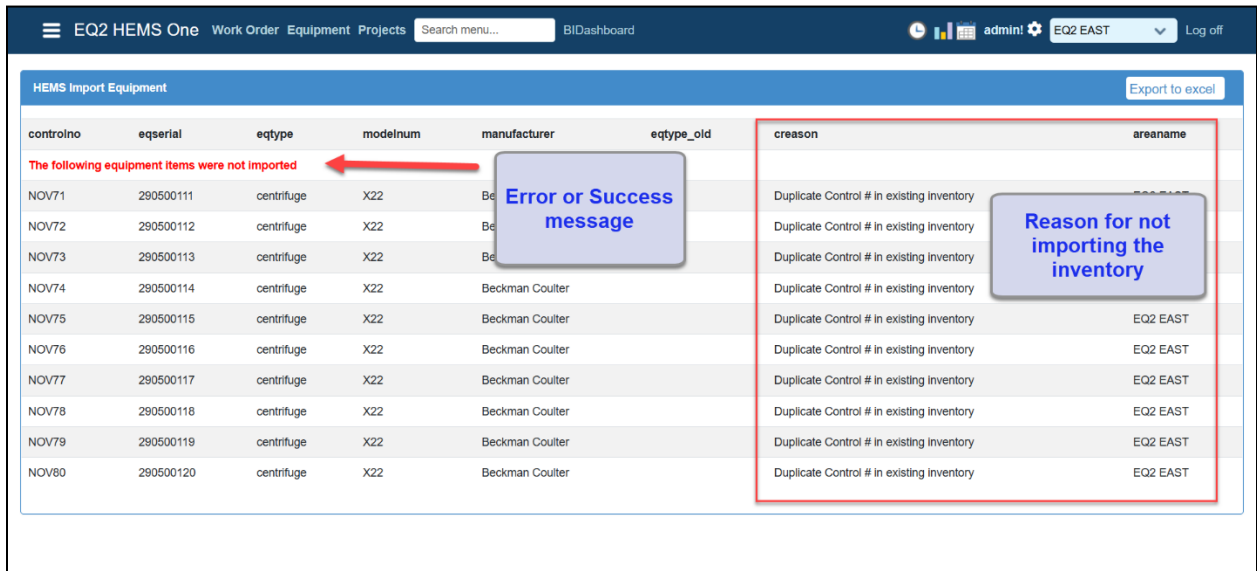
EQ2 HEMS One Work Order Equipment Projects Search menu... BIDashboard admin! EQ2 EAST Log off

HEMS Import Equipment

Export to excel

| controlno | eqserial | eqtype | modelnum | manufacturer | eqtype_old | creason | areaname |
|---|---|---|---|---|---|---|---|
| The following equipment items were not imported | | | | | | | |
| NOV71 | 290500111 | centrifuge | X22 | Be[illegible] | | Duplicate Control # in existing inventory | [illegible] |
| NOV72 | 290500112 | centrifuge | X22 | Be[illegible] | | Duplicate Control # in existing inventory | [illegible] |
| NOV73 | 290500113 | centrifuge | X22 | Be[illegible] | | Duplicate Control # in existing inventory | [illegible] |
| NOV74 | 290500114 | centrifuge | X22 | Beckman Coulter | | Duplicate Control # in existing inventory | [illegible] |
| NOV75 | 290500115 | centrifuge | X22 | Beckman Coulter | | Duplicate Control # in existing inventory | EQ2 EAST |
| NOV76 | 290500116 | centrifuge | X22 | Beckman Coulter | | Duplicate Control # in existing inventory | EQ2 EAST |
| NOV77 | 290500117 | centrifuge | X22 | Beckman Coulter | | Duplicate Control # in existing inventory | EQ2 EAST |
| NOV78 | 290500118 | centrifuge | X22 | Beckman Coulter | | Duplicate Control # in existing inventory | EQ2 EAST |
| NOV79 | 290500119 | centrifuge | X22 | Beckman Coulter | | Duplicate Control # in existing inventory | EQ2 EAST |
| NOV80 | 290500120 | centrifuge | X22 | Beckman Coulter | | Duplicate Control # in existing inventory | EQ2 EAST |

Error or Success message

Reason for not importing the inventory